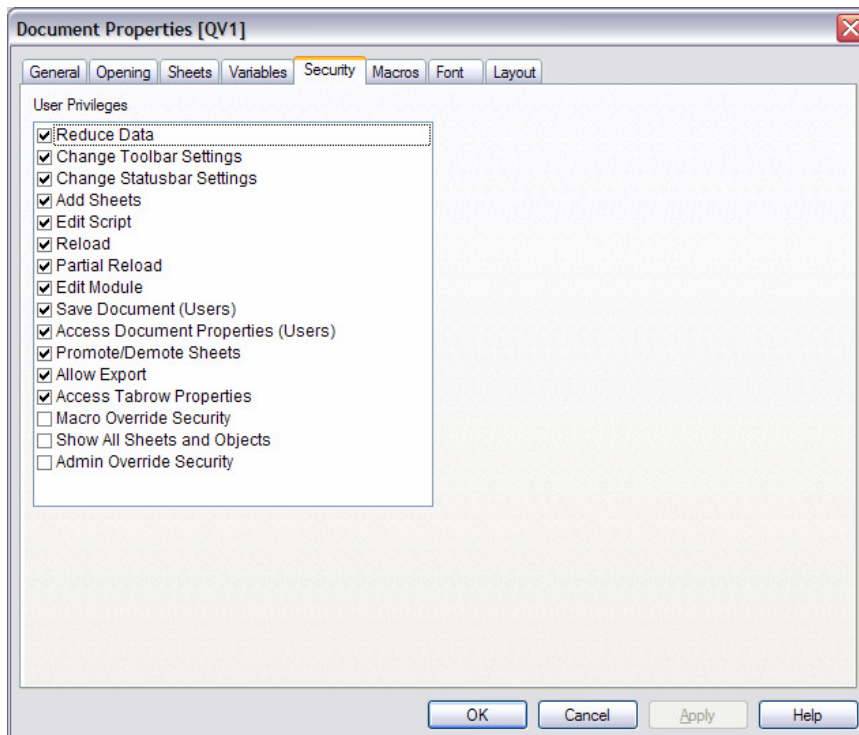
Document Properties [QV1]

General Opening Sheets Variables Security Macros Font Layout

User Privileges

☑ Reduce Data
☑ Change Toolbar Settings
☑ Change Statusbar Settings
☑ Add Sheets
☑ Edit Script
☑ Reload
☑ Partial Reload
☑ Edit Module
☑ Save Document (Users)
☑ Access Document Properties (Users)
☑ Promote/Demote Sheets
☑ Allow Export
☑ Access Tabrow Properties
☐ Macro Override Security
☐ Show All Sheets and Objects
☐ Admin Override Security

OK Cancel Apply Help